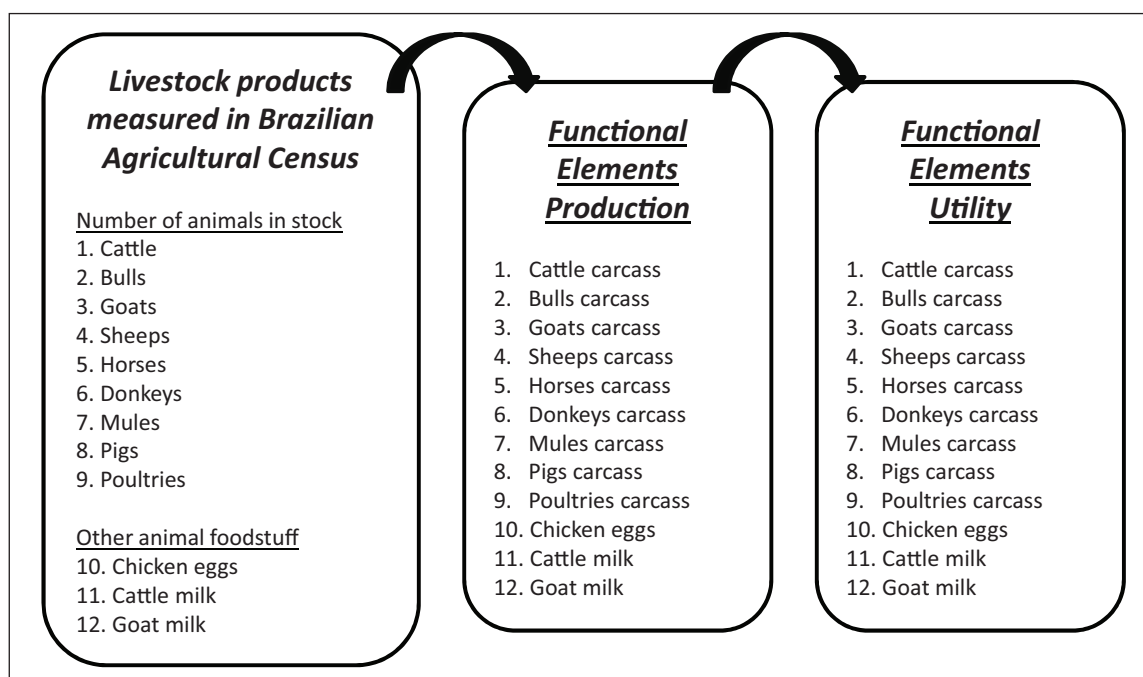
Livestock products measured in Brazilian Agricultural Census

Number of animals in stock
1. Cattle
2. Bulls
3. Goats
4. Sheeps
5. Horses
6. Donkeys
7. Mules
8. Pigs
9. Poultries

Other animal foodstuff
10. Chicken eggs
11. Cattle milk
12. Goat milk

Functional Elements Production

1. Cattle carcass
2. Bulls carcass
3. Goats carcass
4. Sheeps carcass
5. Horses carcass
6. Donkeys carcass
7. Mules carcass
8. Pigs carcass
9. Poultries carcass
10. Chicken eggs
11. Cattle milk
12. Goat milk

Functional Elements Utility

1. Cattle carcass
2. Bulls carcass
3. Goats carcass
4. Sheeps carcass
5. Horses carcass
6. Donkeys carcass
7. Mules carcass
8. Pigs carcass
9. Poultries carcass
10. Chicken eggs
11. Cattle milk
12. Goat milk